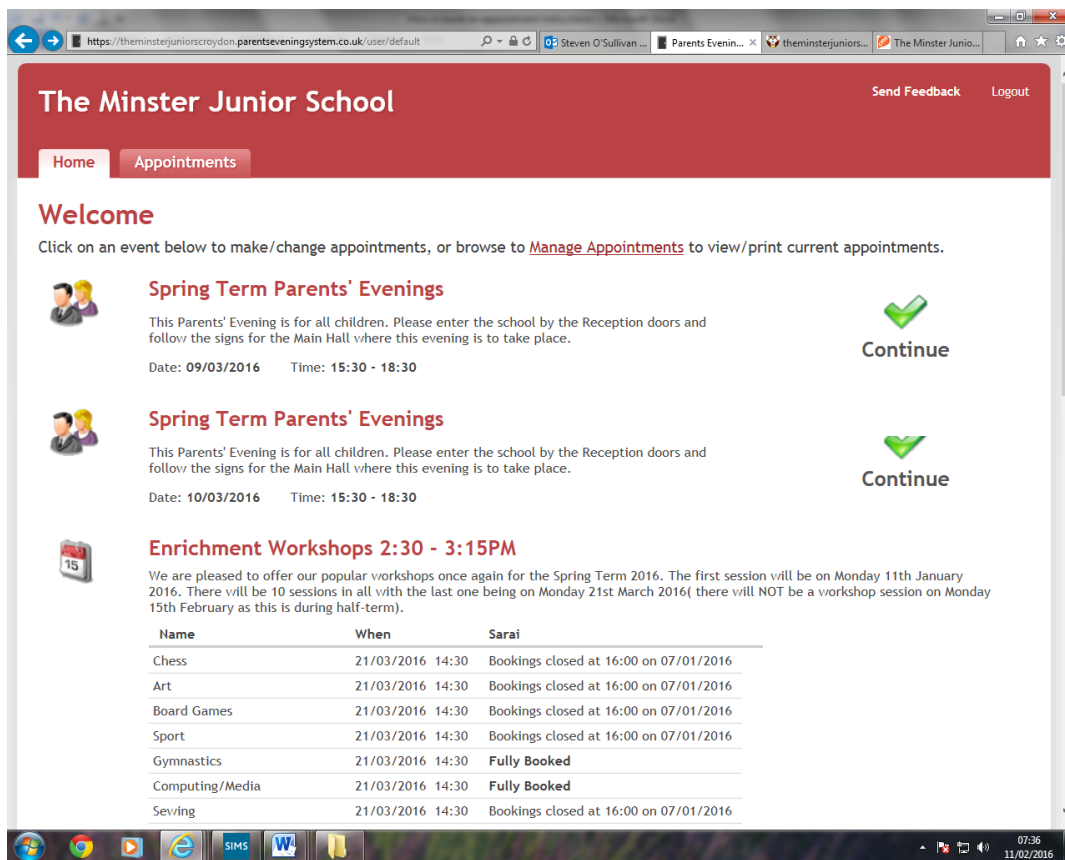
How to book an appointment instructions - Microsoft Word

https://theminsterjuniorscroydon.parentseveningsystem.co.uk/user/default

Steven O'Sullivan ...

Parents Evenin... ×

theminsterjuniors...

The Minster Junio...

The Minster Junior School

Send Feedback

Logout

Home

Appointments

Welcome

Click on an event below to make/change appointments, or browse to Manage Appointments to view/print current appointments.

Spring Term Parents' Evenings

This Parents' Evening is for all children. Please enter the school by the Reception doors and follow the signs for the Main Hall where this evening is to take place.

Date: 09/03/2016 Time: 15:30 - 18:30

Continue

Spring Term Parents' Evenings

This Parents' Evening is for all children. Please enter the school by the Reception doors and follow the signs for the Main Hall where this evening is to take place.

Date: 10/03/2016 Time: 15:30 - 18:30

Continue

15

Enrichment Workshops 2:30 - 3:15PM

We are pleased to offer our popular workshops once again for the Spring Term 2016. The first session will be on Monday 11th January 2016. There will be 10 sessions in all with the last one being on Monday 21st March 2016( there will NOT be a workshop session on Monday 15th February as this is during half-term).

| Name | When | Sarai |
|---|---|---|
| Chess | 21/03/2016 14:30 | Bookings closed at 16:00 on 07/01/2016 |
| Art | 21/03/2016 14:30 | Bookings closed at 16:00 on 07/01/2016 |
| Board Games | 21/03/2016 14:30 | Bookings closed at 16:00 on 07/01/2016 |
| Sport | 21/03/2016 14:30 | Bookings closed at 16:00 on 07/01/2016 |
| Gymnastics | 21/03/2016 14:30 | Fully Booked |
| Computing/Media | 21/03/2016 14:30 | Fully Booked |
| Sewing | 21/03/2016 14:30 | Bookings closed at 16:00 on 07/01/2016 |

SIMS

07:36
11/02/2016